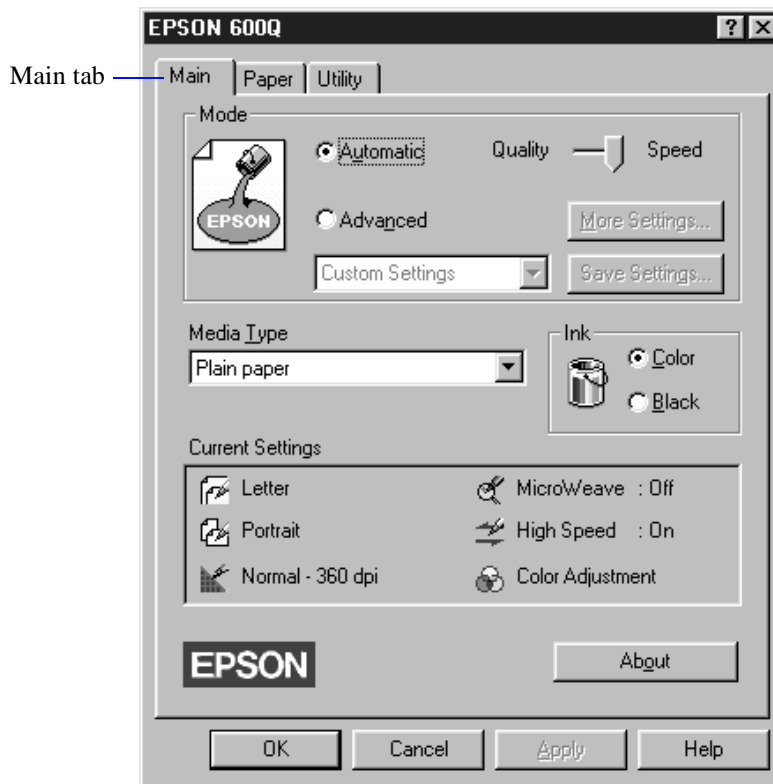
EPSON 600Q

? X

Main tab

Main | Paper | Utility

Mode

EPSON

Automatic

Quality

Speed

Advanced

More Settings...

Custom Settings

Save Settings...

Media Type

Plain paper

Ink

Color

Black

Current Settings

Letter

MicroWeave : Off

Portrait

High Speed : On

Normal - 360 dpi

Color Adjustment

EPSON

About

OK

Cancel

Apply

Help